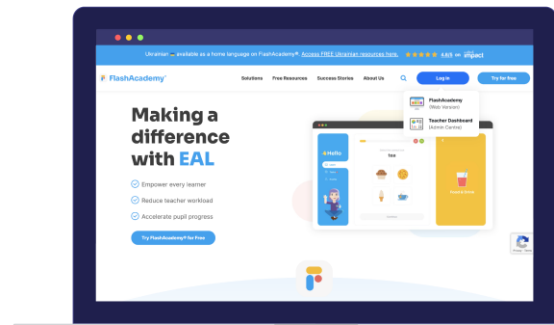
Ukrainian is now available as a home language on FlashAcademy®. Access FREE Ukrainian resources here. ★★★★★ 4.6/5 on impact

FlashAcademy®

Solutions Free Resources Success Stories About Us

Log in

Try for free

FlashAcademy (Web Version)

Teacher Dashboard (Admin Centre)

Making a difference with EAL

Empower every learner

Reduce teacher workload

Accelerate pupil progress

Try FlashAcademy® for Free

Hello

tea

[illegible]